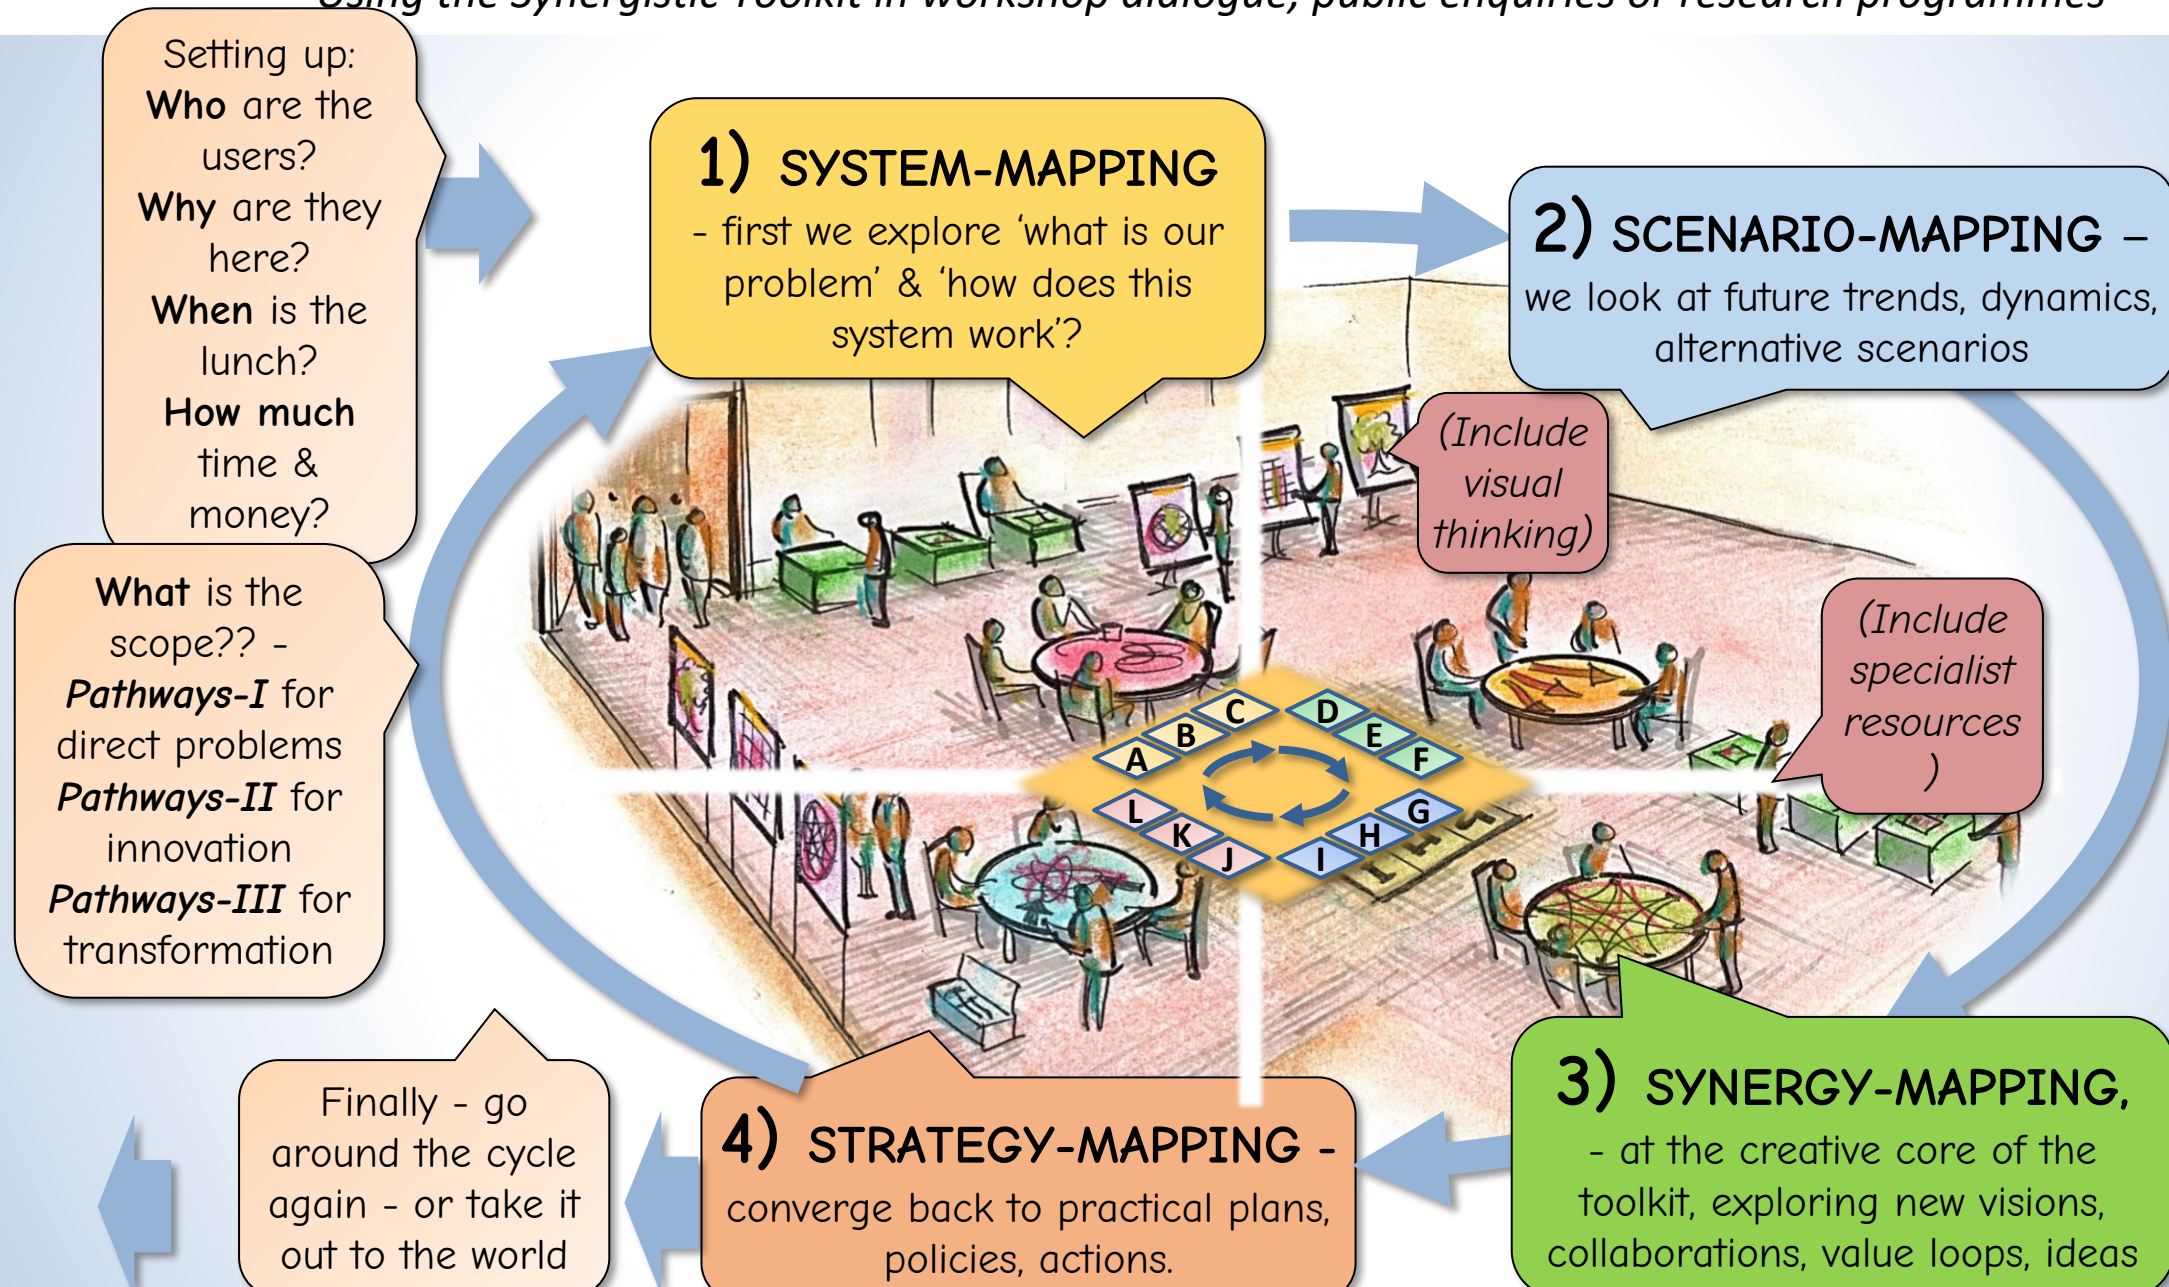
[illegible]

Setting up: **Who** are the users? **Why** are they here? **When** is the lunch? **How much** time & money?

What is the scope?? - *Pathways-I* for direct problems *Pathways-II* for innovation *Pathways-III* for transformation

1) SYSTEM-MAPPING - first we explore 'what is our problem' & 'how does this system work'?

2) SCENARIO-MAPPING – we look at future trends, dynamics, alternative scenarios

(Include visual thinking)

(Include specialist resources )

A B C D E F G H I J K L

3) SYNERGY-MAPPING, - at the creative core of the toolkit, exploring new visions, collaborations, value loops, ideas

4) STRATEGY-MAPPING - converge back to practical plans, policies, actions.

Finally - go around the cycle again - or take it out to the world